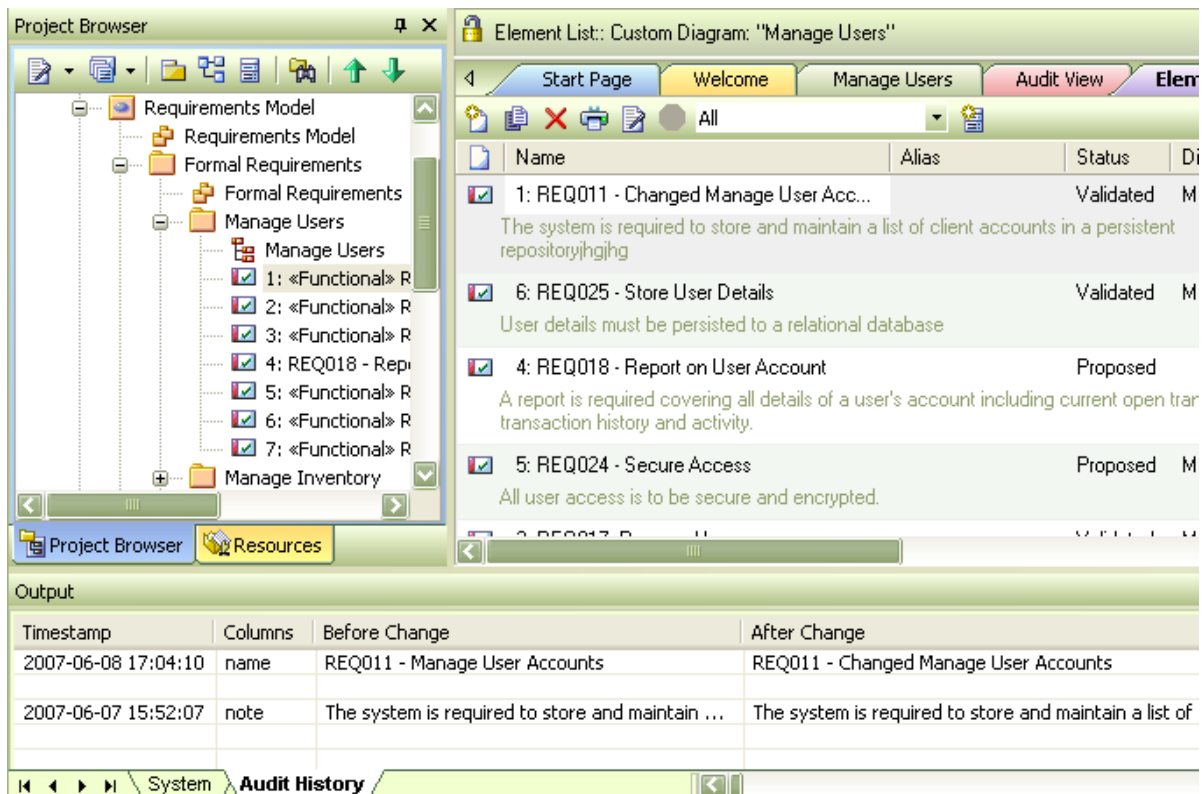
Project Browser

Requirements Model
Requirements Model
Formal Requirements
Formal Requirements
Manage Users
Manage Users
1: «Functional» R
2: «Functional» R
3: «Functional» R
4: REQ018 - Rep
5: «Functional» R
6: «Functional» R
7: «Functional» R
Manage Inventory

Project Browser | Resources

Element List:: Custom Diagram: "Manage Users"

Start Page | Welcome | Manage Users | Audit View | Elem

All

| Name | Alias | Status | Di |
|---|---|---|---|
| 1: REQ011 - Changed Manage User Acc... | | Validated | M |
| The system is required to store and maintain a list of client accounts in a persistent repositoryjhgjhg | | | |
| 6: REQ025 - Store User Details | | Validated | M |
| User details must be persisted to a relational database | | | |
| 4: REQ018 - Report on User Account | | Proposed | |
| A report is required covering all details of a user's account including current open tra transaction history and activity. | | | |
| 5: REQ024 - Secure Access | | Proposed | M |
| All user access is to be secure and encrypted. | | | |

Output

| Timestamp | Columns | Before Change | After Change |
|---|---|---|---|
| 2007-06-08 17:04:10 | name | REQ011 - Manage User Accounts | REQ011 - Changed Manage User Accounts |
| | | | |
| 2007-06-07 15:52:07 | note | The system is required to store and maintain ... | The system is required to store and maintain a list of |

System | Audit History